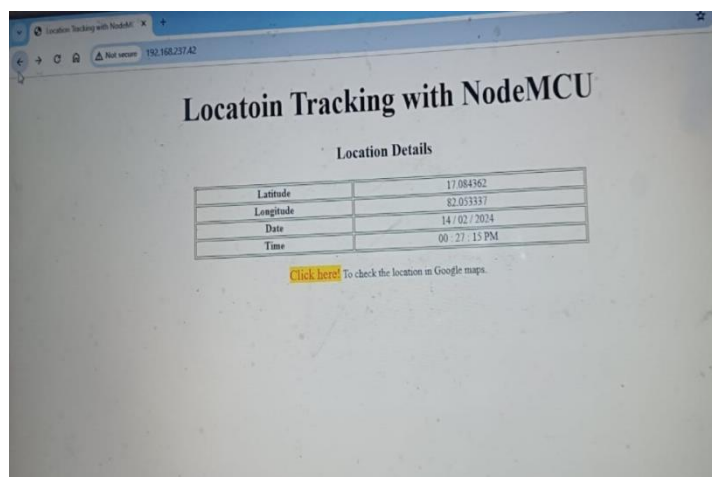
Location Tracking with NodeMC ×
+

Not secure 192.168.237.42

Locatoin Tracking with NodeMCU

Location Details

| Latitude | 17.084362 |
|---|---|
| Longitude | 82.053337 |
| Date | 14 / 02 / 2024 |
| Time | 00 : 27 : 15 PM |

Click here! To check the location in Google maps.